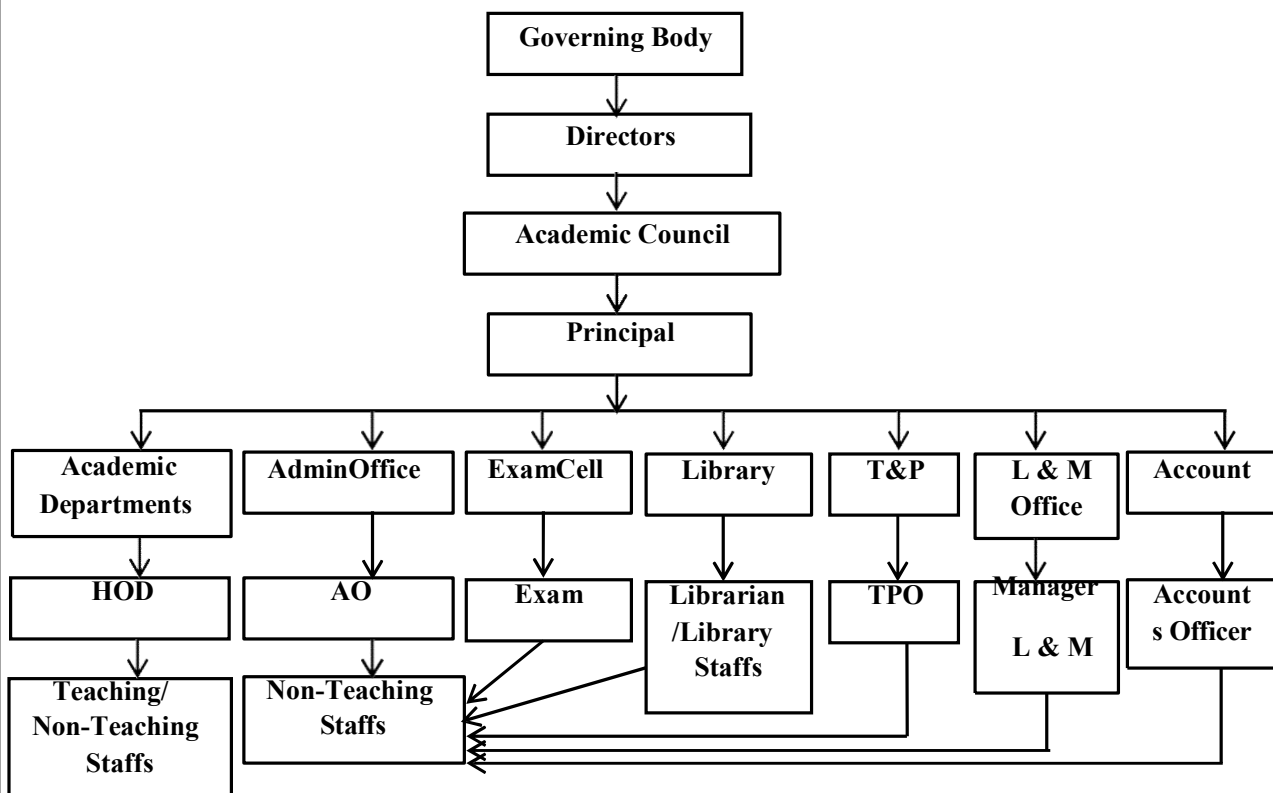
Governing Body

Directors

Academic Council

Principal

Academic Departments

AdminOffice

ExamCell

Library

T&P

L & M Office

Account

HOD

AO

Exam

Librarian /Library Staffs

TPO

Manager L & M

Account s Officer

Teaching/ Non-Teaching Staffs

Non-Teaching Staffs